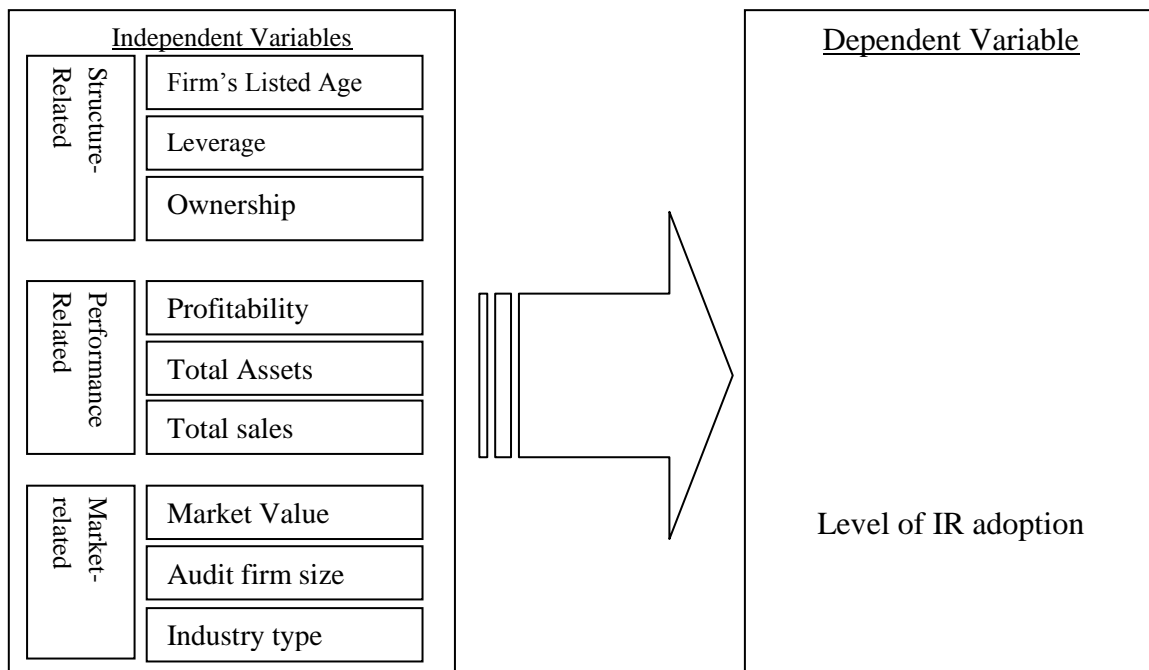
Independent Variables

Structure-Related

Firm's Listed Age

Leverage

Ownership

Performance Related

Profitability

Total Assets

Total sales

Market-related

Market Value

Audit firm size

Industry type

Dependent Variable

Level of IR adoption